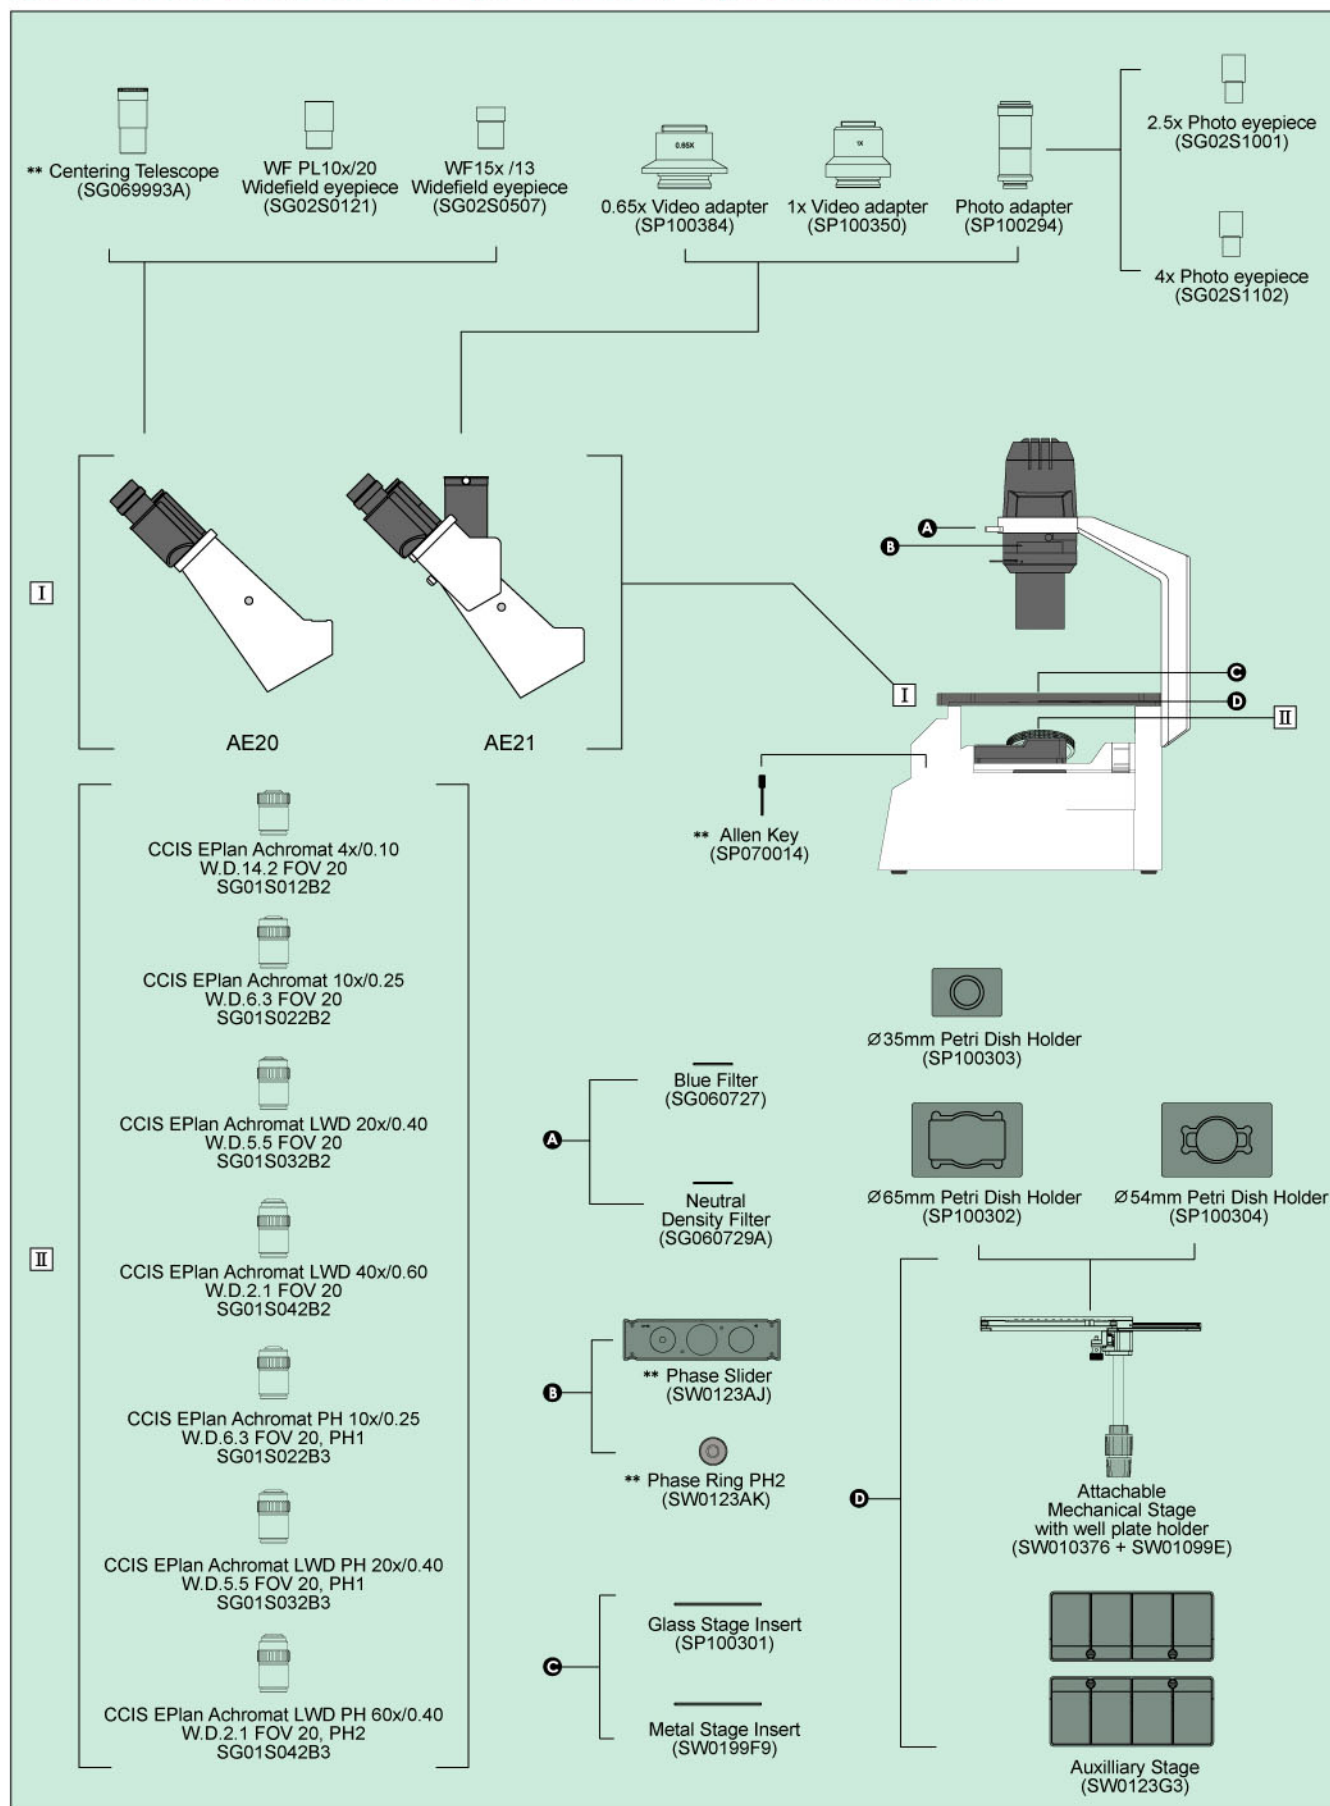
** Centering Telescope
(SG069993A)

WF PL10x/20
Widefield eyepiece
(SG02S0121)

WF15x /13
Widefield eyepiece
(SG02S0507)

0.65X

0.65x Video adapter
(SP100384)

1X

1x Video adapter
(SP100350)

Photo adapter
(SP100294)

2.5x Photo eyepiece
(SG02S1001)

4x Photo eyepiece
(SG02S1102)

I

AE20

AE21

A

B

I

C

D

II

** Allen Key
(SP070014)

II

CCIS EPlan Achromat 4x/0.10
W.D.14.2 FOV 20
SG01S012B2

CCIS EPlan Achromat 10x/0.25
W.D.6.3 FOV 20
SG01S022B2

CCIS EPlan Achromat LWD 20x/0.40
W.D.5.5 FOV 20
SG01S032B2

CCIS EPlan Achromat LWD 40x/0.60
W.D.2.1 FOV 20
SG01S042B2

CCIS EPlan Achromat PH 10x/0.25
W.D.6.3 FOV 20, PH1
SG01S022B3

CCIS EPlan Achromat LWD PH 20x/0.40
W.D.5.5 FOV 20, PH1
SG01S032B3

CCIS EPlan Achromat LWD PH 60x/0.40
W.D.2.1 FOV 20, PH2
SG01S042B3

A

Blue Filter
(SG060727)

Neutral
Density Filter
(SG060729A)

B

** Phase Slider
(SW0123AJ)

** Phase Ring PH2
(SW0123AK)

C

Glass Stage Insert
(SP100301)

Metal Stage Insert
(SW0199F9)

Ø35mm Petri Dish Holder
(SP100303)

Ø65mm Petri Dish Holder
(SP100302)

Ø54mm Petri Dish Holder
(SP100304)

D

Attachable
Mechanical Stage
with well plate holder
(SW010376 + SW01099E)

Auxilliary Stage
(SW0123G3)